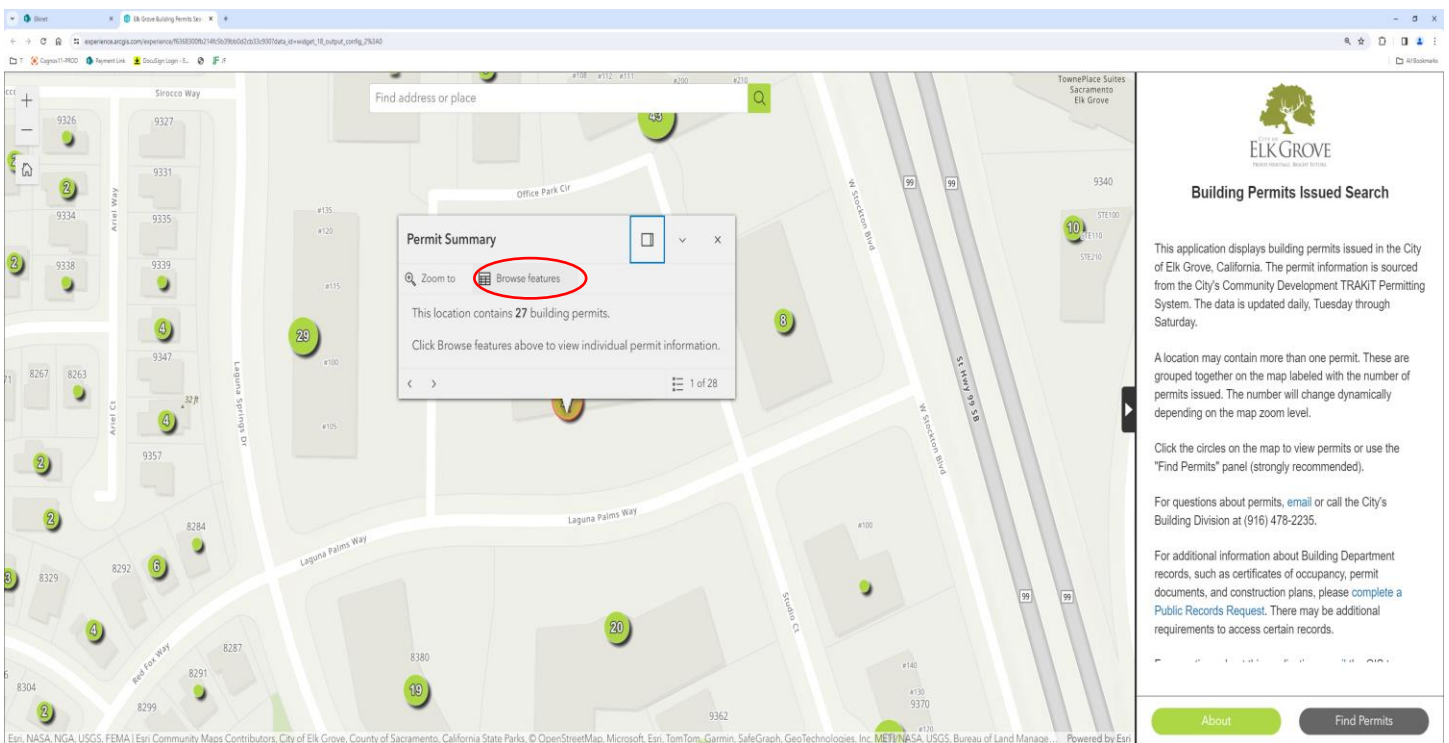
Elk Grove Building Permits Sea

experience.arcgis.com/experience/f6368300fb214fc5b39bb0d2cb33c9307data_id=widget_18_output_config_2%3A0

Find address or place

Sirocco Way

9326 9327 9331 9334 9335 9338 9339 9347 8267 8263 9357 8284 8292 8329 8287 8291 8304 8299 8380 9362 9340 9370

Office Park Cir

Ariel Way

Ariel Ct

Laguna Springs Dr

Laguna Palms Way

Red Fox Way

Studio Ct

W Stockton Blvd

St Hwy 99 SB

TownePlace Suites Sacramento Elk Grove

Permit Summary

Zoom to

Browse features

This location contains **27** building permits.

Click Browse features above to view individual permit information.

1 of 28

43 2 2 29 4 4 2 2 6 3 4 2 8 20 19 10

Esri, NASA, NGA, USGS, FEMA | Esri Community Maps Contributors, City of Elk Grove, County of Sacramento, California State Parks, © OpenStreetMap, Microsoft, Esri, TomTom, Garmin, SafeGraph, GeoTechnologies, Inc, METI/NASA, USGS, Bureau of Land Manage... Powered by Esri

ELK GROVE

Building Permits Issued Search

This application displays building permits issued in the City of Elk Grove, California. The permit information is sourced from the City's Community Development TRAKiT Permitting System. The data is updated daily, Tuesday through Saturday.

A location may contain more than one permit. These are grouped together on the map labeled with the number of permits issued. The number will change dynamically depending on the map zoom level.

Click the circles on the map to view permits or use the "Find Permits" panel (strongly recommended).

For questions about permits, email or call the City's Building Division at (916) 478-2235.

For additional information about Building Department records, such as certificates of occupancy, permit documents, and construction plans, please complete a Public Records Request. There may be additional requirements to access certain records.

About

Find Permits